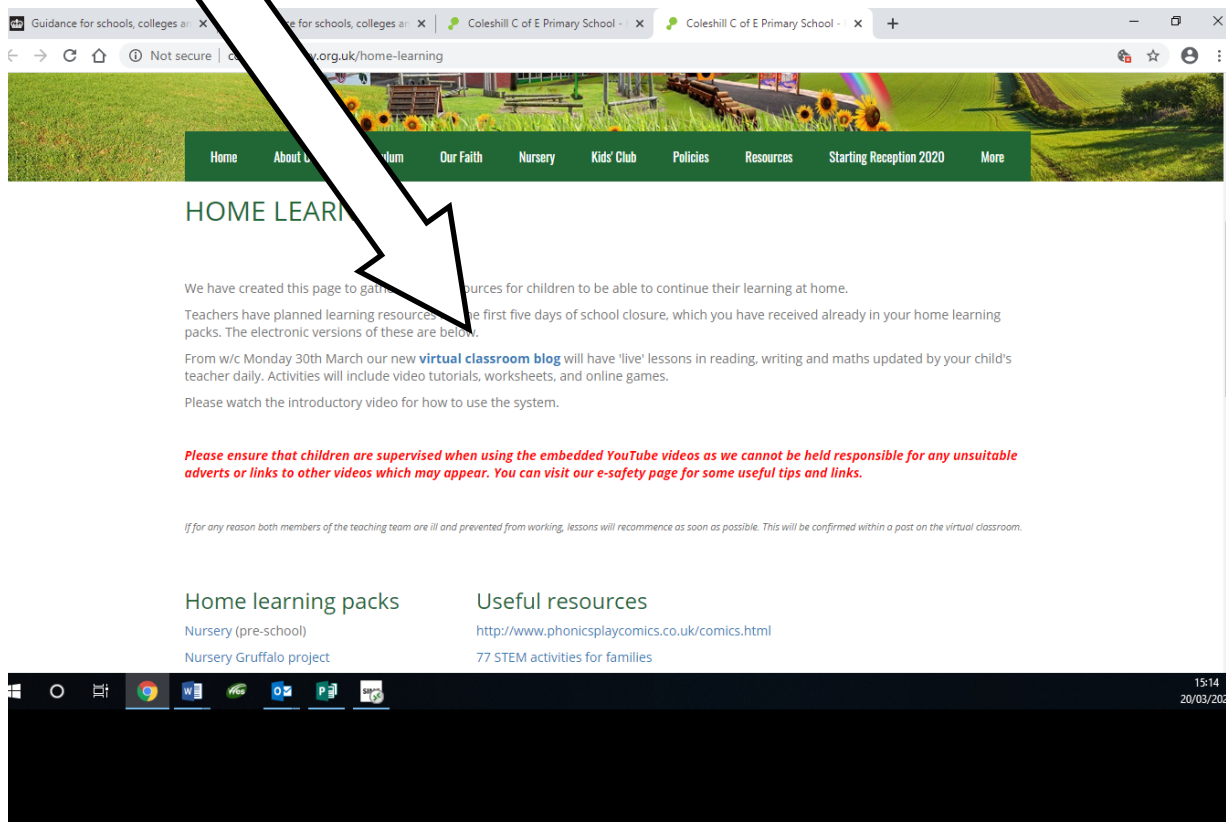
Guidance for schools, colleges an | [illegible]e for schools, colleges an | Coleshill C of E Primary School - | Coleshill C of E Primary School -

Not secure | c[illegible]y.org.uk/home-learning

Home | About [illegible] | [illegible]lum | Our Faith | Nursery | Kids' Club | Policies | Resources | Starting Reception 2020 | More

HOME LEAR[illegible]

We have created this page to gat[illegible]ources for children to be able to continue their learning at home.

Teachers have planned learning resources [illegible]e first five days of school closure, which you have received already in your home learning packs. The electronic versions of these are below.

From w/c Monday 30th March our new virtual classroom blog will have 'live' lessons in reading, writing and maths updated by your child's teacher daily. Activities will include video tutorials, worksheets, and online games.

Please watch the introductory video for how to use the system.

Please ensure that children are supervised when using the embedded YouTube videos as we cannot be held responsible for any unsuitable adverts or links to other videos which may appear. You can visit our e-safety page for some useful tips and links.

If for any reason both members of the teaching team are ill and prevented from working, lessons will recommence as soon as possible. This will be confirmed within a post on the virtual classroom.

Home learning packs

Nursery (pre-school)

Nursery Gruffalo project

Useful resources

http://www.phonicsplaycomics.co.uk/comics.html

77 STEM activities for families

15:14
20/03/202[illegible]